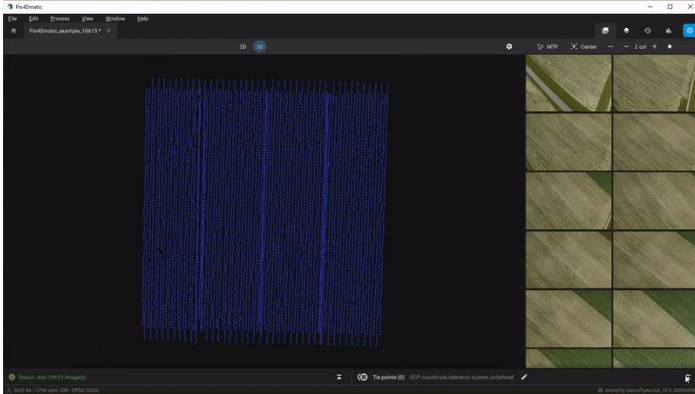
Pix4Dmatic

File Edit Process View Window Help

Pix4Dmatic_example_10615 * ×

2D 3D

MTP Center 2 col +

Status: Add 10615 image(s)

Tie points (0) GCP coordinate reference system undefined

WGS 84 / UTM zone 32N - EPSG:32632

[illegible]